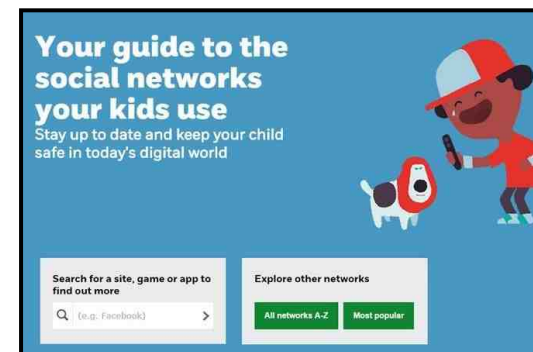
Your guide to the social networks your kids use

Stay up to date and keep your child safe in today's digital world

Search for a site, game or app to find out more

(e.g. Facebook)

Explore other networks

All networks A-Z

Most popular